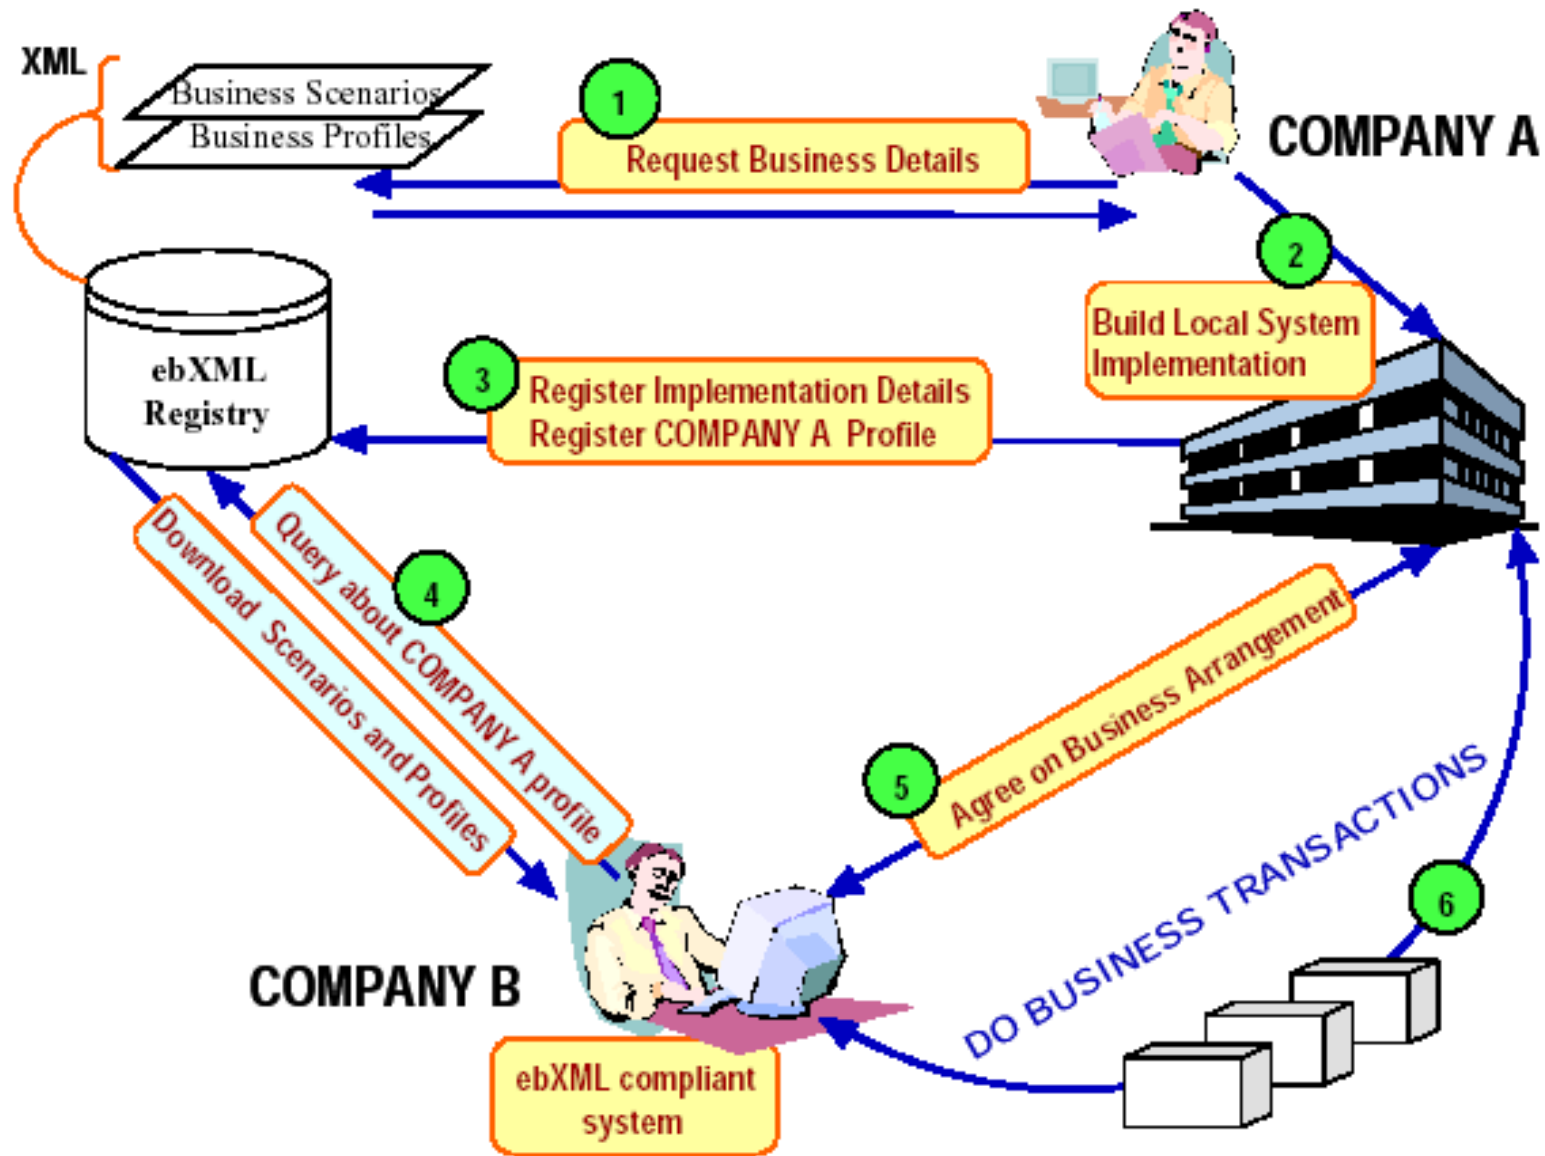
XML

Business Scenarios
Business Profiles

1
Request Business Details

COMPANY A

2
Build Local System Implementation

ebXML Registry

3
Register Implementation Details
Register COMPANY A Profile

Download Scenarios and Profiles

Query about COMPANY A profile

4

5
Agree on Business Arrangement

DO BUSINESS TRANSACTIONS

6

COMPANY B

ebXML compliant system